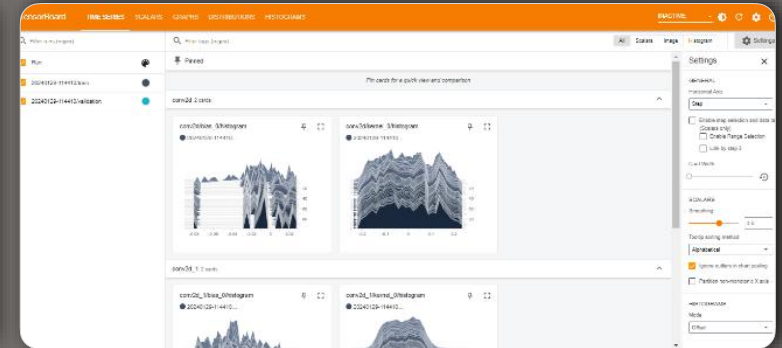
TensorBoard TIME SERIES SCALARS GRAPHS DISTRIBUTIONS HISTOGRAMS

INACTIVE

Filter runs (regex)

Run

20240129-114410/train

20240129-114410/validation

Filter tags (regex)

All Scalars Image Histogram

Settings

Pinned

Pin cards for a quick view and comparison

conv2d 2 cards

conv2d/bias_0/histogram

20240129-114410...

conv2d/kernel_0/histogram

conv2d_1 2 cards

conv2d_1/bias_0/histogram

20240129-114410...

conv2d_1/kernel_0/histogram

20240129-114410...

Settings

GENERAL

Horizontal Axis

Step

Enable step selection and data table (Scalars only)

Enable Range Selection

Link by step 0

Card Width

SCALARS

Smoothing

0.6

Tooltip sorting method

Alphabetical

Ignore outliers in chart scaling

Partition non-monotonic X axis

HISTOGRAMS

Mode

Offset